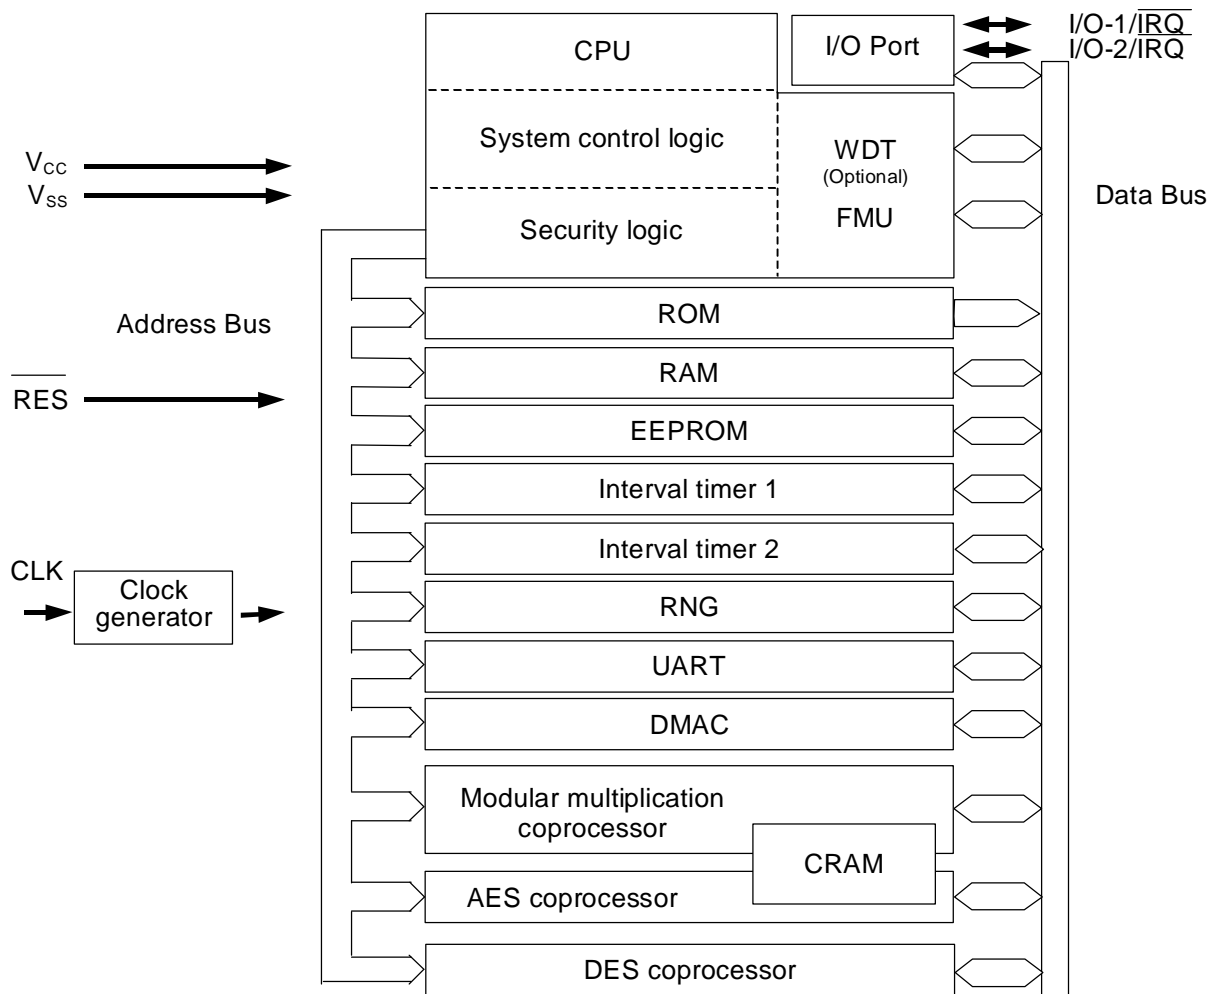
CPU

I/O Port

I/O-1/$\overline{\text{IRQ}}$

I/O-2/$\overline{\text{IRQ}}$

System control logic

WDT

(Optional)

FMU

Security logic

$V_{CC}$

$V_{SS}$

Data Bus

Address Bus

ROM

RAM

$\overline{\text{RES}}$

EEPROM

Interval timer 1

Interval timer 2

CLK

Clock generator

RNG

UART

DMAC

Modular multiplication coprocessor

CRAM

AES coprocessor

DES coprocessor